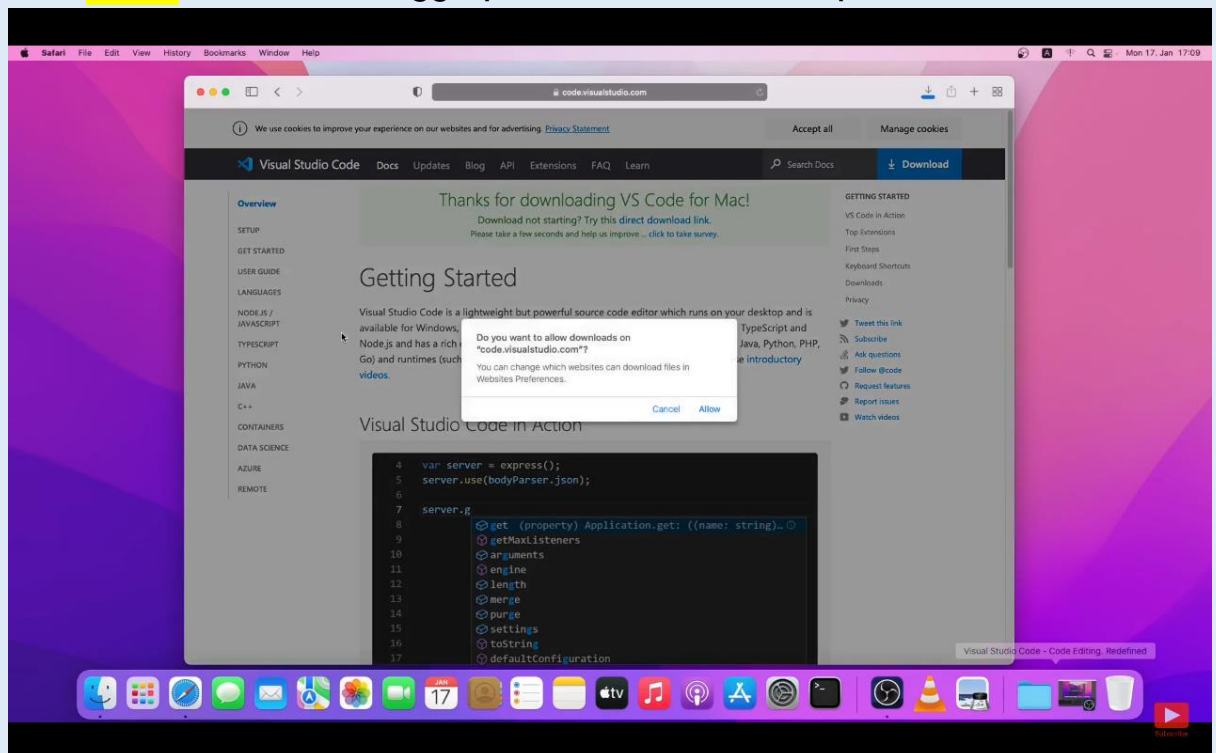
Safari File Edit View History Bookmarks Window Help

Mon 17. Jan 17:09

code.visualstudio.com

We use cookies to improve your experience on our websites and for advertising. Privacy Statement

Accept all

Manage cookies

Visual Studio Code Docs Updates Blog API Extensions FAQ Learn

Search Docs

Download

Overview
SETUP
GET STARTED
USER GUIDE
LANGUAGES
NODE.JS / JAVASCRIPT
TYPESCRIPT
PYTHON
JAVA
C++
CONTAINERS
DATA SCIENCE
AZURE
REMOTE

Thanks for downloading VS Code for Mac!
Download not starting? Try this direct download link.
Please take a few seconds and help us improve ... click to take survey.

Getting Started

Visual Studio Code is a lightweight but powerful source code editor which runs on your desktop and is available for Windows, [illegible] TypeScript and Node.js and has a rich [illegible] Java, Python, PHP, Go) and runtimes (such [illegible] introductory videos.

Do you want to allow downloads on "code.visualstudio.com"?
You can change which websites can download files in Websites Preferences.
Cancel Allow

Visual Studio Code in Action

4 var server = express();
5 server.use(bodyParser.json);
6
7 server.g
8 get (property) Application.get: ((name: string)...
9 getMaxListeners
10 arguments
11 engine
12 length
13 merge
14 purge
15 settings
16 toString
17 defaultConfiguration

GETTING STARTED
VS Code in Action
Top Extensions
First Steps
Keyboard Shortcuts
Downloads
Privacy

Tweet this link
Subscribe
Ask questions
Follow @code
Request features
Report issues
Watch videos

Visual Studio Code - Code Editing. Redefined

JAN 17

Subscribe